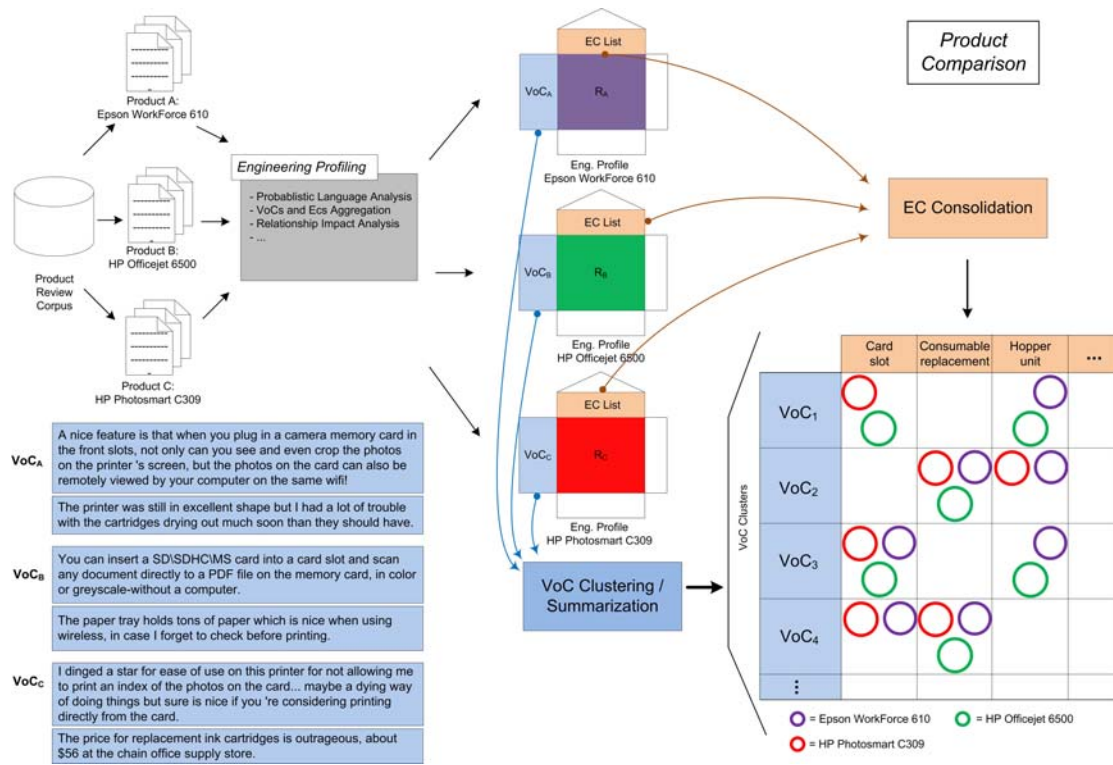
Product A:
Epson WorkForce 610

Product B:
HP Officejet 6500

Product C:
HP Photosmart C309

Product Review Corpus

Engineering Profiling

- Probablistic Language Analysis
- VoCs and Ecs Aggregation
- Relationship Impact Analysis
- ...

EC List
$VoC_A$
$R_A$
Eng. Profile
Epson WorkForce 610

EC List
$VoC_B$
$R_B$
Eng. Profile
HP Officejet 6500

EC List
$VoC_C$
$R_C$
Eng. Profile
HP Photosmart C309

Product Comparison

EC Consolidation

VoC Clustering / Summarization

$VoC_A$
A nice feature is that when you plug in a camera memory card in the front slots, not only can you see and even crop the photos on the printer 's screen, but the photos on the card can also be remotely viewed by your computer on the same wifi!

The printer was still in excellent shape but I had a lot of trouble with the cartridges drying out much soon than they should have.

$VoC_B$
You can insert a SD\SDHC\MS card into a card slot and scan any document directly to a PDF file on the memory card, in color or greyscale-without a computer.

The paper tray holds tons of paper which is nice when using wireless, in case I forget to check before printing.

$VoC_C$
I dinged a star for ease of use on this printer for not allowing me to print an index of the photos on the card... maybe a dying way of doing things but sure is nice if you 're considering printing directly from the card.

The price for replacement ink cartridges is outrageous, about $56 at the chain office supply store.

VoC Clusters

| | Card slot | Consumable replacement | Hopper unit | ... |
|---|---|---|---|---|
| $VoC_1$ | | | | |
| $VoC_2$ | | | | |
| $VoC_3$ | | | | |
| $VoC_4$ | | | | |
| ⋮ | | | | |

= Epson WorkForce 610
= HP Officejet 6500
= HP Photosmart C309